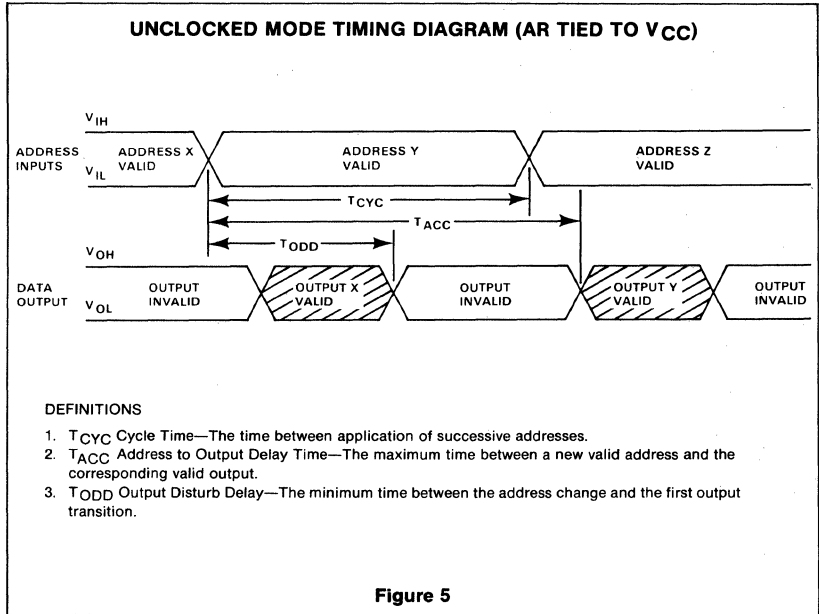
UNCLOCKED MODE TIMING DIAGRAM (AR TIED TO $V_{CC}$)

$V_{IH}$

ADDRESS INPUTS $V_{IL}$

ADDRESS X VALID

ADDRESS Y VALID

ADDRESS Z VALID

$T_{CYC}$

$T_{ACC}$

$T_{ODD}$

$V_{OH}$

DATA OUTPUT $V_{OL}$

OUTPUT INVALID

OUTPUT X VALID

OUTPUT INVALID

OUTPUT Y VALID

OUTPUT INVALID

DEFINITIONS

1. $T_{CYC}$ Cycle Time—The time between application of successive addresses.
2. $T_{ACC}$ Address to Output Delay Time—The maximum time between a new valid address and the corresponding valid output.
3. $T_{ODD}$ Output Disturb Delay—The minimum time between the address change and the first output transition.

Figure 5